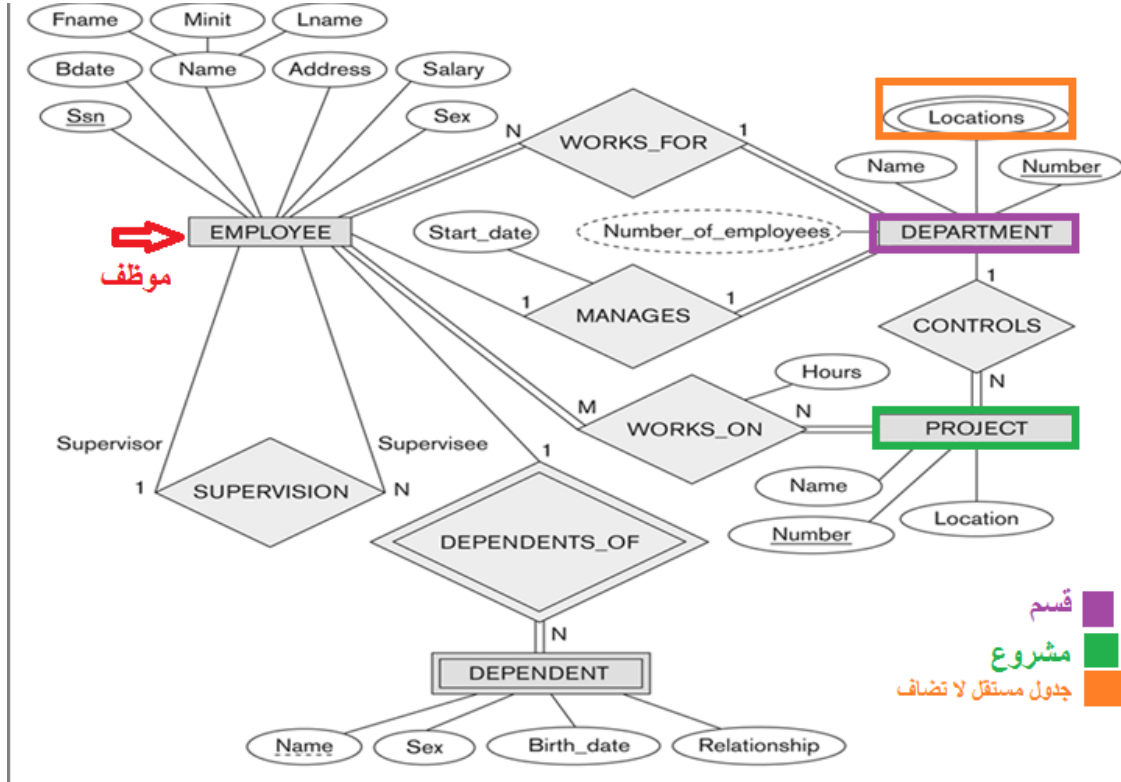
Fname
Minit
Lname
Bdate
Name
Address
Salary
Ssn
Sex
N
WORKS_FOR
1
Locations
Name
Number
EMPLOYEE
موظف
Start_date
Number_of_employees
DEPARTMENT
1
1
MANAGES
1
CONTROLS
Hours
N
M
N
WORKS_ON
PROJECT
Supervisor
Supervisee
1
1
SUPERVISION
N
Name
Location
Number
DEPENDENTS_OF
قسم
N
مشروع
DEPENDENT
جدول مستقل لا تضاف
Name
Sex
Birth_date
Relationship